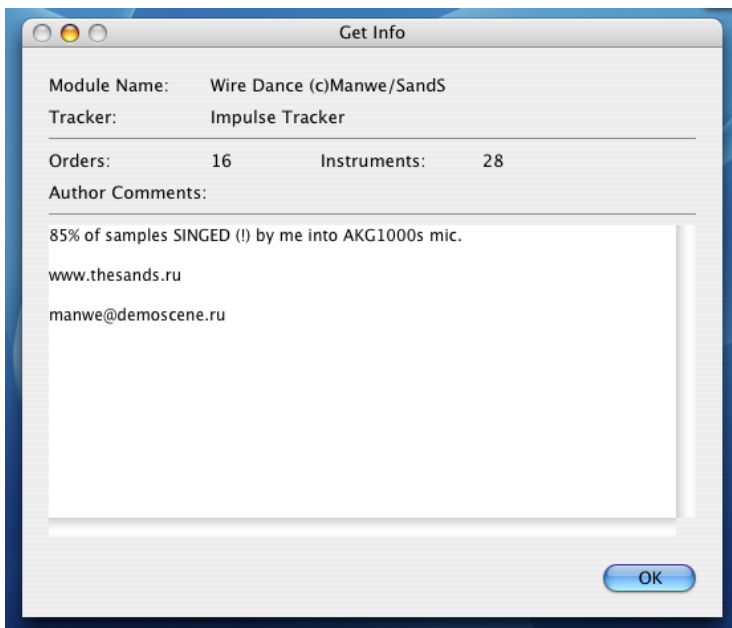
Get Info

Module Name: Wire Dance (c)Manwe/SandS

Tracker: Impulse Tracker

Orders: 16 Instruments: 28

Author Comments:

85% of samples SINGED (!) by me into AKG1000s mic.

www.thesands.ru

manwe@demoscene.ru

OK